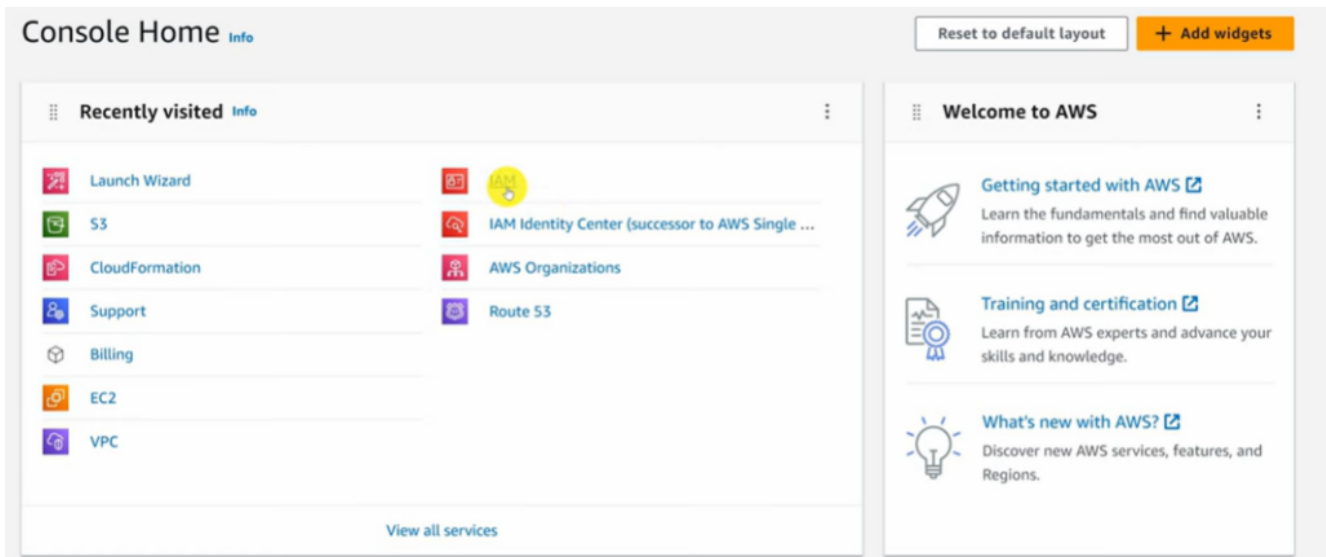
Console Home Info

Reset to default layout

+ Add widgets

Recently visited Info

Launch Wizard

S3

CloudFormation

Support

Billing

EC2

VPC

IAM

IAM Identity Center (successor to AWS Single ...

AWS Organizations

Route 53

View all services

Welcome to AWS

Getting started with AWS

Learn the fundamentals and find valuable information to get the most out of AWS.

Training and certification

Learn from AWS experts and advance your skills and knowledge.

What's new with AWS?

Discover new AWS services, features, and Regions.